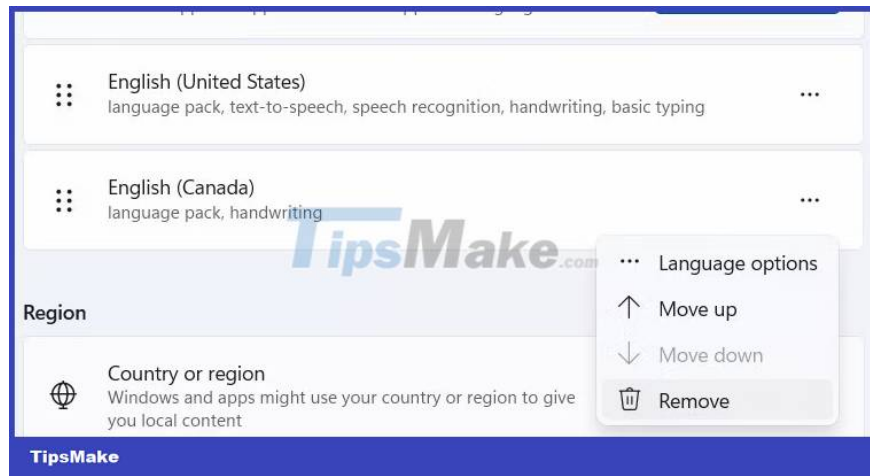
English (United States)
language pack, text-to-speech, speech recognition, handwriting, basic typing

English (Canada)
language pack, handwriting

TipsMake.com

Language options
Move up
Move down
Remove

Region

Country or region
Windows and apps might use your country or region to give you local content

TipsMake